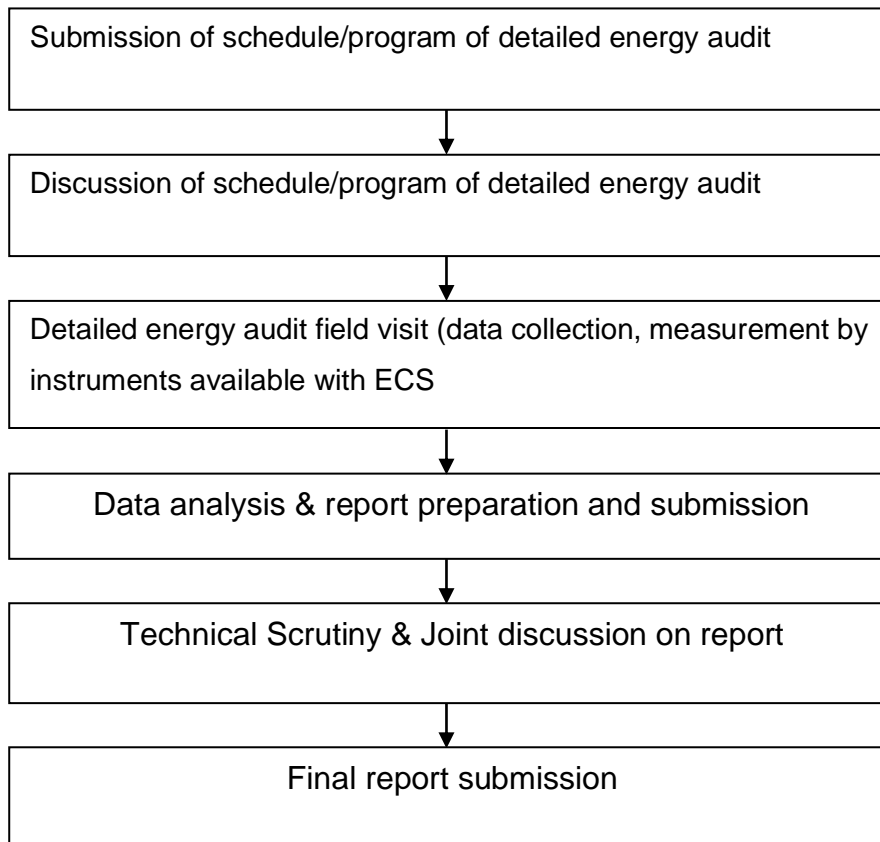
Submission of schedule/program of detailed energy audit

Discussion of schedule/program of detailed energy audit

Detailed energy audit field visit (data collection, measurement by instruments available with ECS

Data analysis & report preparation and submission

Technical Scrutiny & Joint discussion on report

Final report submission